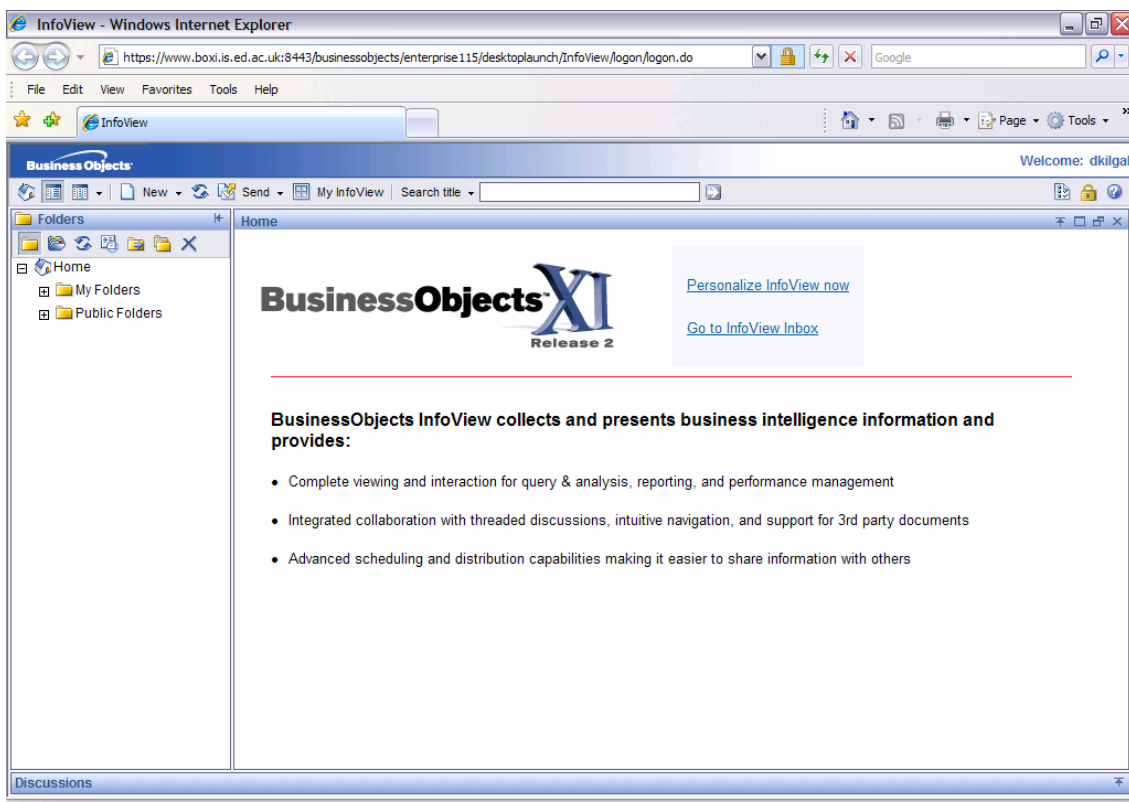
InfoView - Windows Internet Explorer

https://www.boxi.is.ed.ac.uk:8443/businessobjects/enterprise115/desktoplaunch/InfoView/logon/logon.do

Google

File Edit View Favorites Tools Help

InfoView

Page Tools

Business Objects

Welcome: dkilgal

New Send My InfoView Search title

Folders

Home

My Folders

Public Folders

Home

BusinessObjects XI Release 2

Personalize InfoView now

Go to InfoView Inbox

BusinessObjects InfoView collects and presents business intelligence information and provides:

• Complete viewing and interaction for query & analysis, reporting, and performance management

• Integrated collaboration with threaded discussions, intuitive navigation, and support for 3rd party documents

• Advanced scheduling and distribution capabilities making it easier to share information with others

Discussions